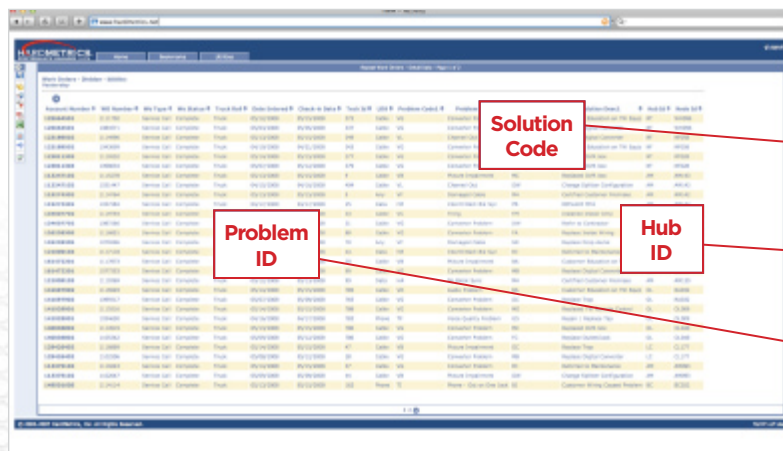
Solution Code

Hub ID

Problem ID

Home

Scorecard

Work Orders

Account Number

WO Number

Wo Type

Wo Status

Truck Roll

Date Ordered

Check in Date

Tech Id

Problem Code1

Hub Id

Node Id

Service Call

Complete

Truck

Sales

Connector Problem

Replaced Connector

Change Splitter Configuration

Customer Education on TW Equip

Damaged Cable

Replaced Drop Cable

Drop Repair

Replaced Digital Converter

Customer Wiring Caused Problem

Noise Quality Problem

Phone - Dis no Dial Tone

Picture Impairment

Referred to Maintenance

Cert/Fact Customer Premises

©2003-2007 Hub Metrics, Inc. All rights Reserved.